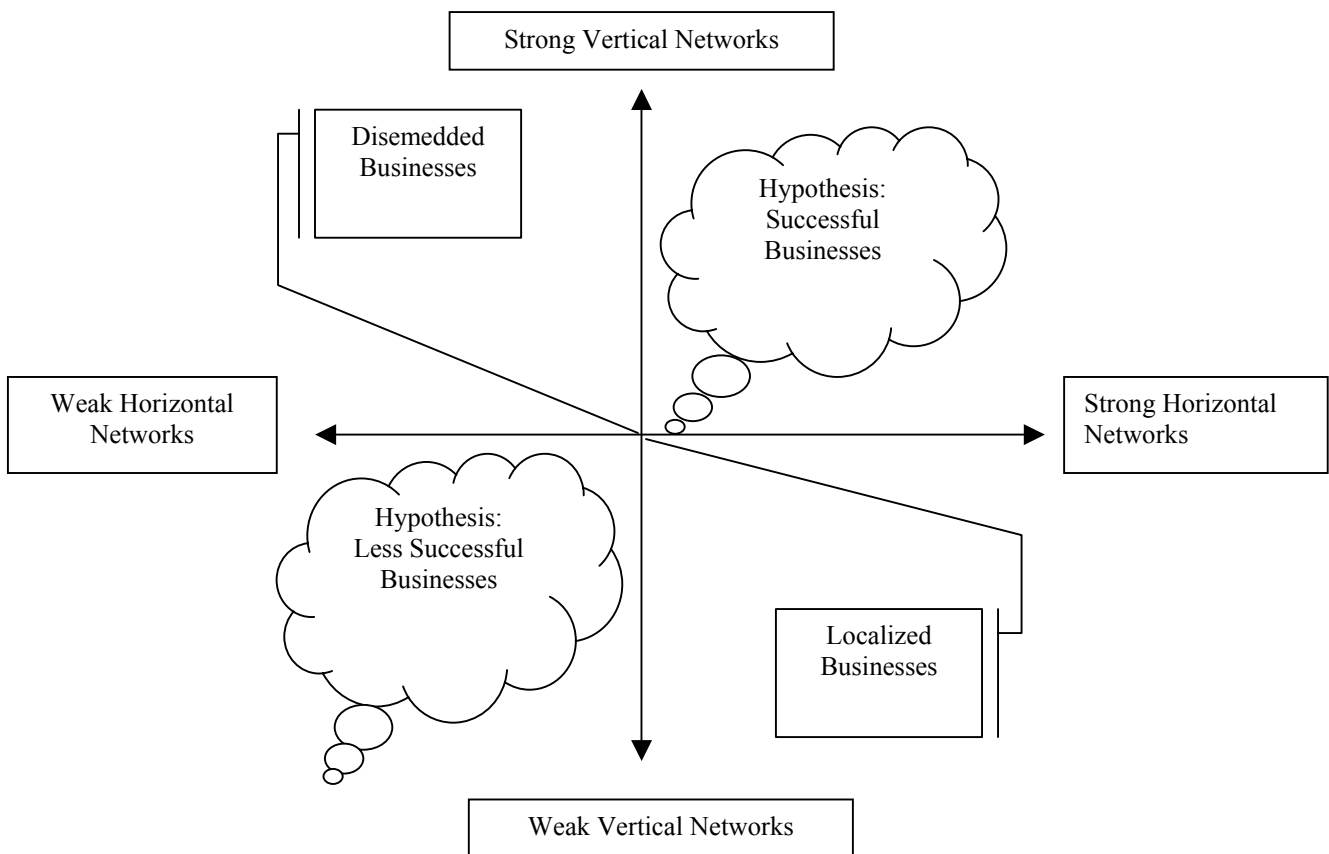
Strong Vertical Networks

Disemedded Businesses

Hypothesis: Successful Businesses

Weak Horizontal Networks

Strong Horizontal Networks

Hypothesis: Less Successful Businesses

Localized Businesses

Weak Vertical Networks